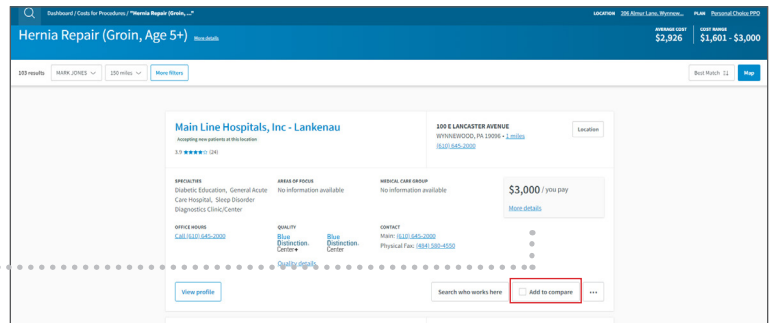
Dashboard / Costs for Procedures / "Hernia Repair (Groin, ..."

LOCATION 206 Almur Lane, Wynnew... PLAN Personal Choice PPO

Hernia Repair (Groin, Age 5+) More details

AVERAGE COST $2,926

COST RANGE $1,601 - $3,000

103 results MARK JONES 150 miles More filters

Best Match Map

Main Line Hospitals, Inc - Lankenau

Accepting new patients at this location

3.9 ★★★★☆ (24)

100 E LANCASTER AVENUE
WYNNEWOOD, PA 19096 • 1 miles
(610) 645-2000

Location

SPECIALTIES
Diabetic Education, General Acute Care Hospital, Sleep Disorder Diagnostics Clinic/Center

AREAS OF FOCUS
No information available

MEDICAL CARE GROUP
No information available

$3,000 / you pay

More details

OFFICE HOURS
Call (610) 645-2000

QUALITY
Blue Distinction. Center+
Blue Distinction. Center

Quality details

CONTACT
Main: (610) 645-2000
Physical Fax: (484) 580-4550

View profile

Search who works here

Add to compare

...